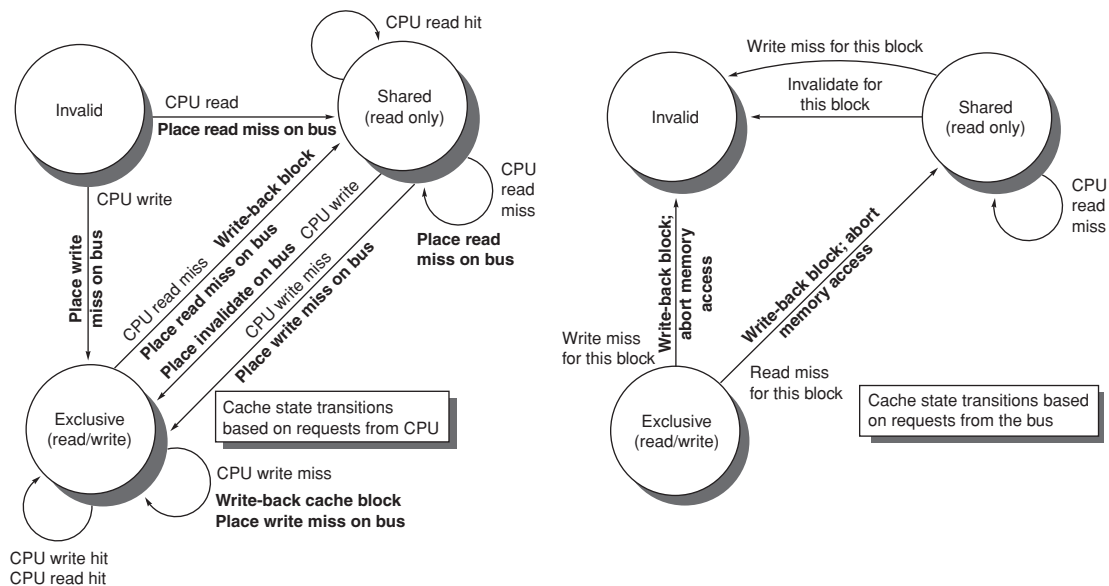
CPU read hit

Invalid

CPU read
**Place read miss on bus**

Shared
(read only)

CPU read miss

**Place read miss on bus**

CPU write

**Place write miss on bus**

CPU read miss **Write-back block**
**Place read miss on bus**

CPU write
**Place invalidate on bus**

CPU write miss
**Place write miss on bus**

Exclusive
(read/write)

Cache state transitions based on requests from CPU

CPU write miss
**Write-back cache block**
**Place write miss on bus**

CPU write hit
CPU read hit

Write miss for this block

Invalidate for this block

Invalid

Shared
(read only)

CPU read miss

Write miss for this block

**Write-back block; abort memory access**

**Write-back block; abort memory access**

Read miss for this block

Exclusive
(read/write)

Cache state transitions based on requests from the bus